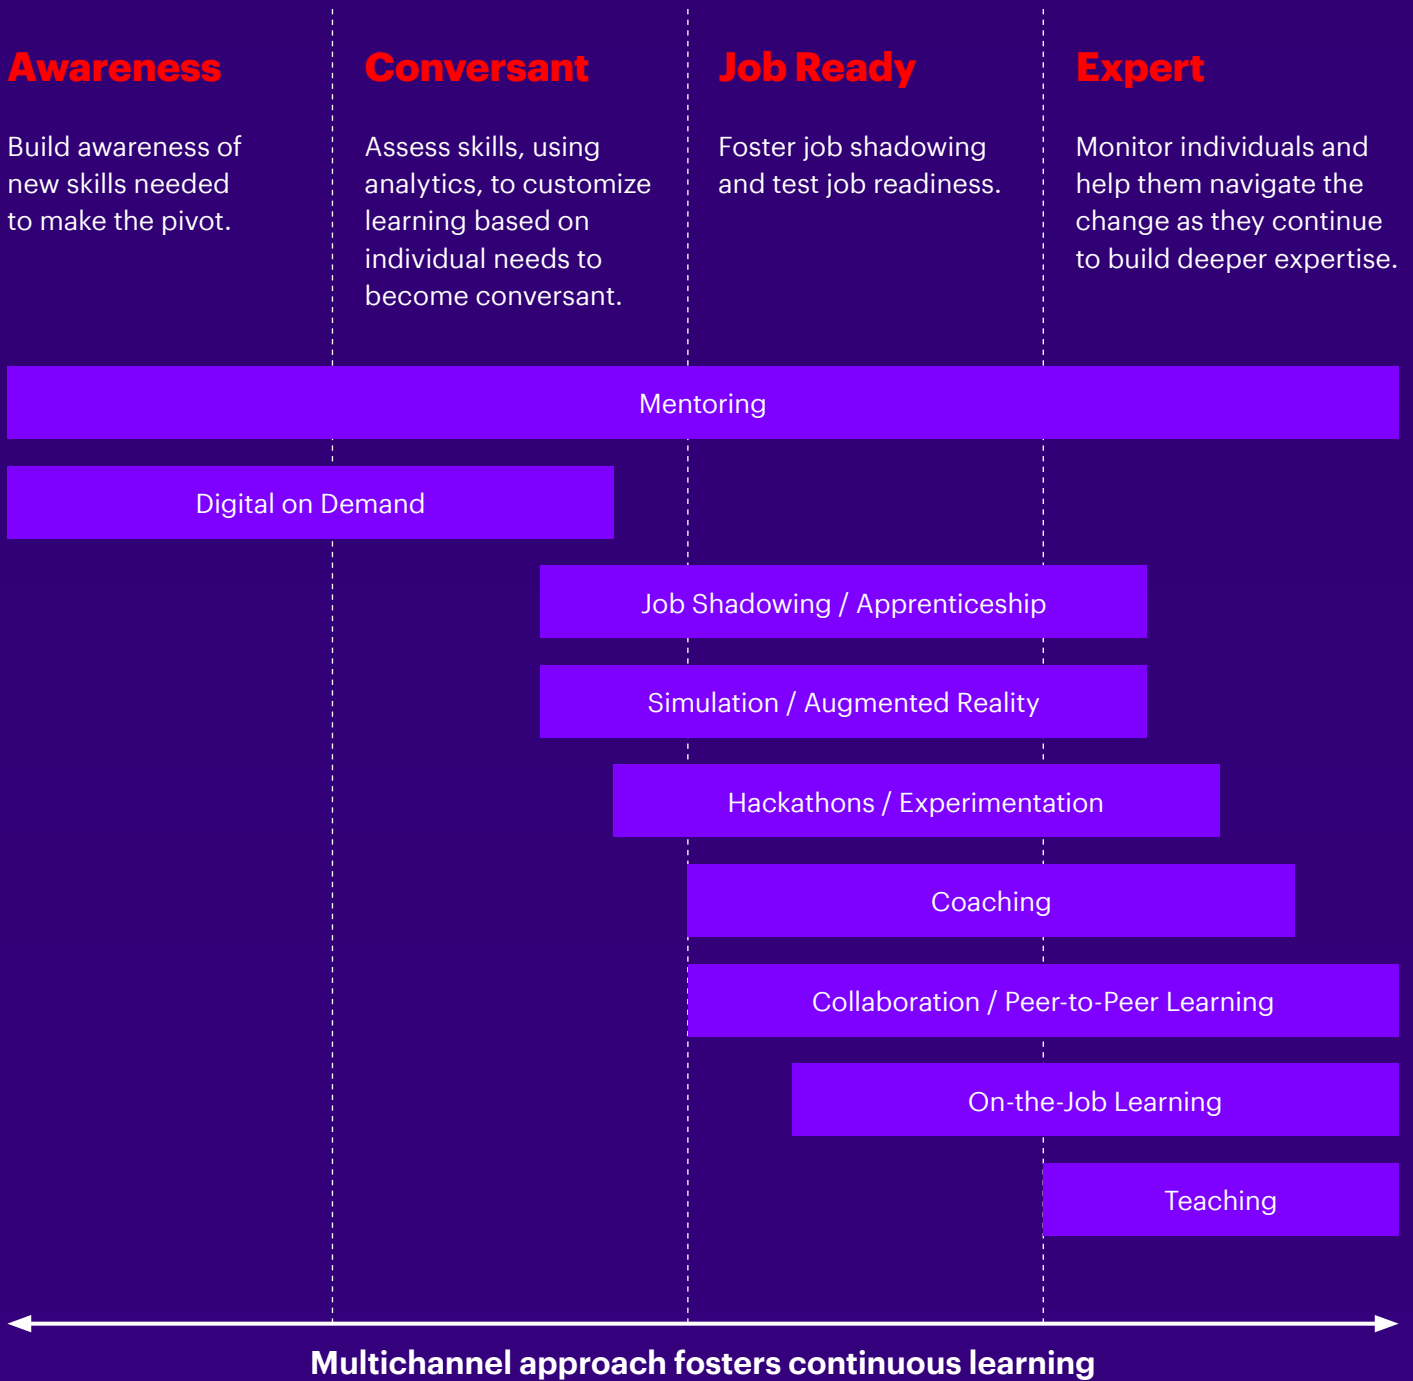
Awareness

Build awareness of new skills needed to make the pivot.

Conversant

Assess skills, using analytics, to customize learning based on individual needs to become conversant.

Job Ready

Foster job shadowing and test job readiness.

Expert

Monitor individuals and help them navigate the change as they continue to build deeper expertise.

Mentoring

Digital on Demand

Job Shadowing / Apprenticeship

Simulation / Augmented Reality

Hackathons / Experimentation

Coaching

Collaboration / Peer-to-Peer Learning

On-the-Job Learning

Teaching

Multichannel approach fosters continuous learning